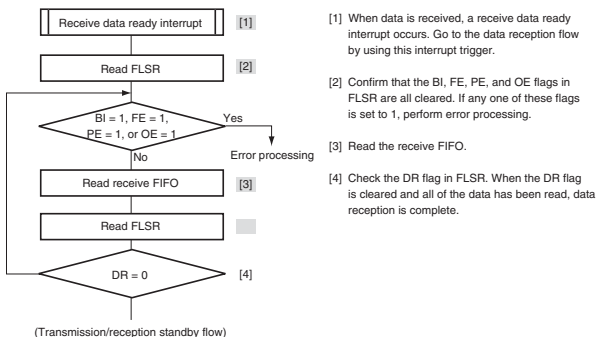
Receive data ready interrupt [1]

Read FLSR [2]

BI = 1, FE = 1, PE = 1, or OE = 1

Yes

Error processing

No

Read receive FIFO [3]

Read FLSR

DR = 0 [4]

(Transmission/reception standby flow)

[1] When data is received, a receive data ready interrupt occurs. Go to the data reception flow by using this interrupt trigger.

[2] Confirm that the BI, FE, PE, and OE flags in FLSR are all cleared. If any one of these flags is set to 1, perform error processing.

[3] Read the receive FIFO.

[4] Check the DR flag in FLSR. When the DR flag is cleared and all of the data has been read, data reception is complete.